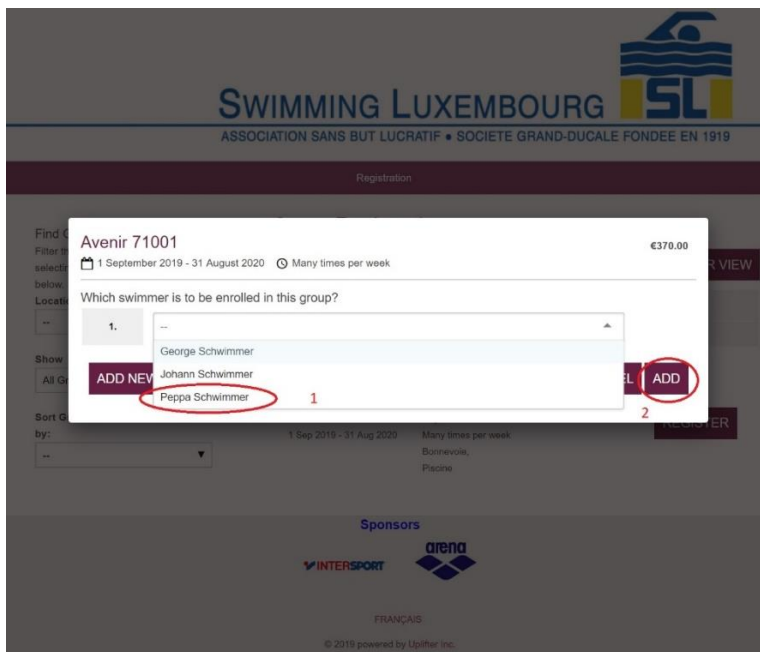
SWIMMING LUXEMBOURG SL

ASSOCIATION SANS BUT LUCRATIF • SOCIETE GRAND-DUCALE FONDEE EN 1919

Registration

Find G
Filter th
selectin
below.
Locati
--

Show
All Gr

Sort G
by:
--

R VIEW

REGISTER

1 Sep 2019 - 31 Aug 2020 Many times per week Bonnevoie, Piscine

Avenir 71001

€370.00

1 September 2019 - 31 August 2020 Many times per week

Which swimmer is to be enrolled in this group?

1. --

George Schwimmer
Johann Schwimmer
Peppa Schwimmer

1

ADD NEW

EL ADD

2

Sponsors

INTERSPORT

arena

FRANÇAIS

© 2019 powered by Uplifter Inc.